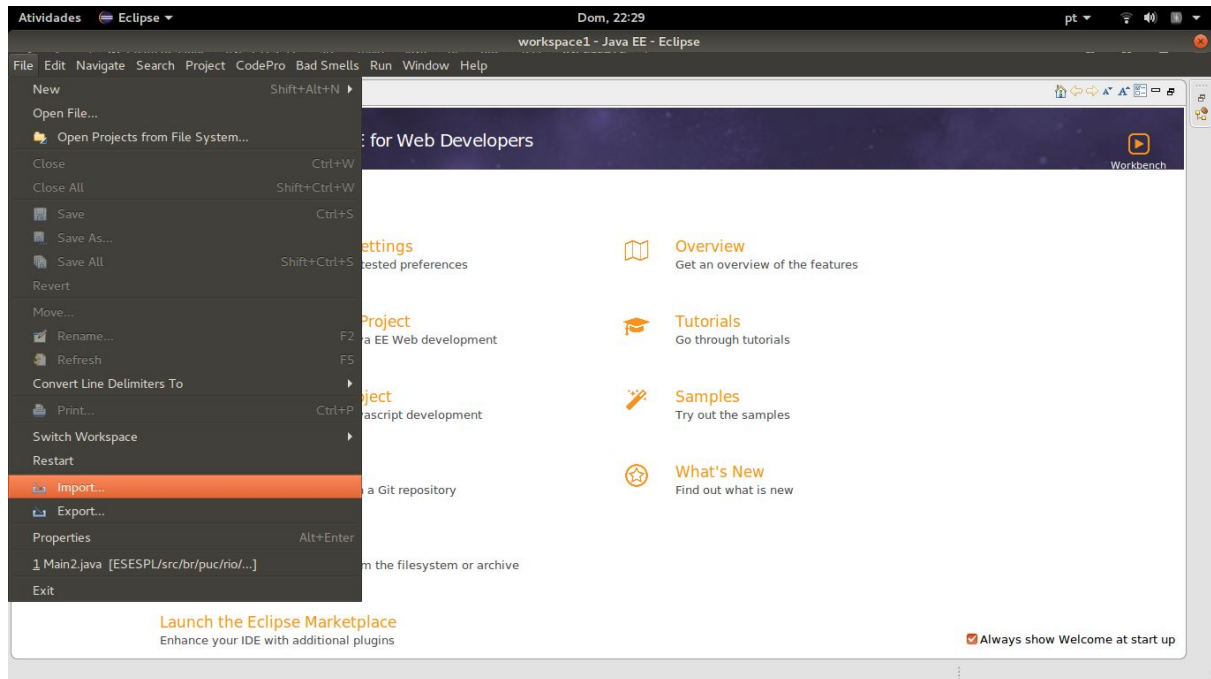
Atividades Eclipse ▾ Dom, 22:29 pt ▾

workspace1 - Java EE - Eclipse

File Edit Navigate Search Project CodePro Bad Smells Run Window Help

New Shift+Alt+N ▸
Open File...
Open Projects from File System...
Close Ctrl+W
Close All Shift+Ctrl+W
Save Ctrl+S
Save As...
Save All Shift+Ctrl+S
Revert
Move...
Rename... F2
Refresh F5
Convert Line Delimiters To ▸
Print... Ctrl+P
Switch Workspace ▸
Restart
Import...
Export...
Properties Alt+Enter
1 Main2.java [ESESPL/src/br/puc/rio/...]
Exit

E for Web Developers

Workbench

ettings
tested preferences

Project
a EE Web development

oject
ascript development

a Git repository

m the filesystem or archive

Overview
Get an overview of the features

Tutorials
Go through tutorials

Samples
Try out the samples

What's New
Find out what is new

Launch the Eclipse Marketplace
Enhance your IDE with additional plugins

Always show Welcome at start up